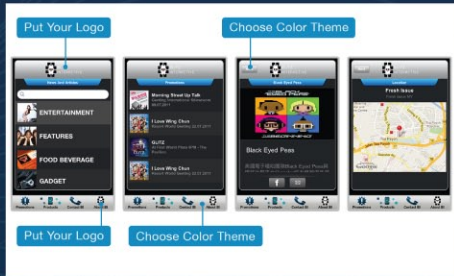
Put Your Logo

Choose Color Theme

News and Articles

ENTERTAINMENT

FEATURES

FOOD BEVERAGE

GADGET

Promotions

Products

Contact Us

About Us

Promotions

Morning Street Up Talk

I Love Wing Chun

GLITZ

I Love Wing Chun

Promotions

Products

Contact Us

About Us

Black Eyed Peas

Black Eyed Peas

Promotions

Products

Contact Us

About Us

Location

Fresh Issue

Promotions

Products

Contact Us

About Us

Put Your Logo

Choose Color Theme